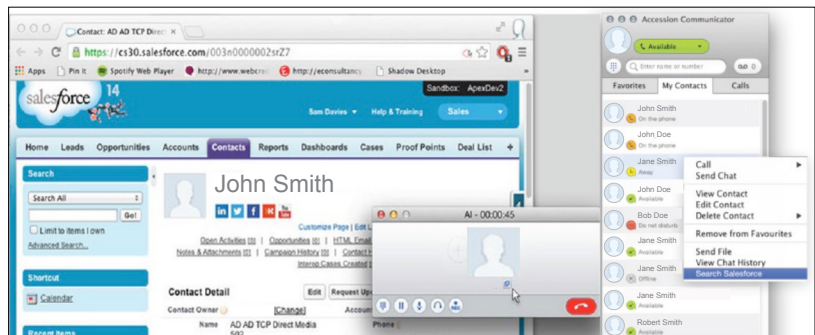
Contact: AD AD TCP Direct ×
https://cs30.salesforce.com/003n0000002rZ7
Apps Pin It Spotify Web Player http://www.webcrei http://econsultancy Shadow Desktop
salesforce 14
Sandbox: ApexDev2
Sam Davies ▾ Help & Training Sales
Home Leads Opportunities Accounts Contacts Reports Dashboards Cases Proof Points Deal List +
Search
Search All
Go!
Limit to items I own
Advanced Search...
Shortcut
Calendar
Recent Items
John Smith
Customize Page | Edit L
Open Activities [0] | Opportunities [0] | HTML Email
Notes & Attachments [0] | Campaign History [0] | Contact H
Interest Cases Created
Contact Detail
Edit Request Up
Contact Owner [Change]
Name AD AD TCP Direct Media
Account
Phone
AI - 00:00:45
Accession Communicator
Available
Enter name or number
Favorites My Contacts Calls
John Smith
On the phone
John Doe
On the phone
Jane Smith
Away
John Doe
Available
Bob Doe
Do not disturb
Jane Smith
Available
Jane Smith
Offline
Jane Smith
Available
Robert Smith
Available
Call
Send Chat
View Contact
Edit Contact
Delete Contact
Remove from Favourites
Send File
View Chat History
Search Salesforce